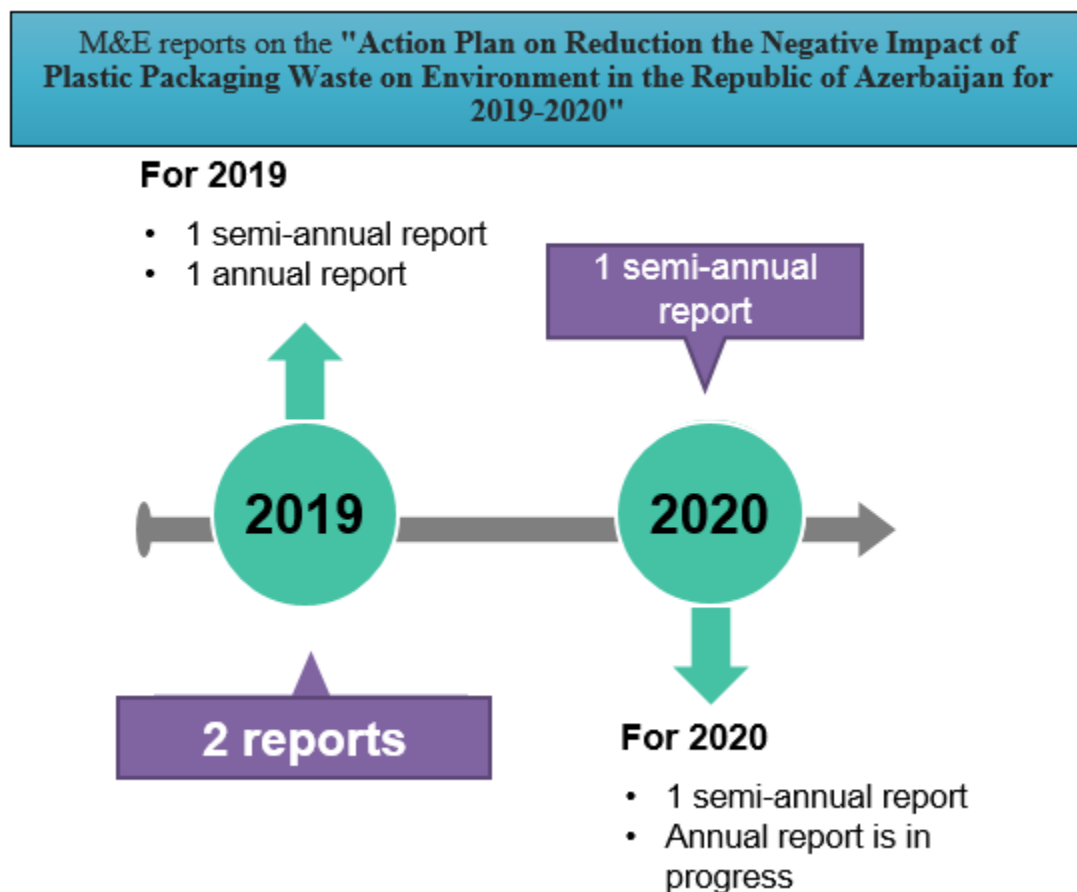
M&E reports on the "Action Plan on Reduction the Negative Impact of Plastic Packaging Waste on Environment in the Republic of Azerbaijan for 2019-2020"

For 2019

- 1 semi-annual report
- 1 annual report

1 semi-annual report

2019

2020

2 reports

For 2020

- 1 semi-annual report
- Annual report is in progress